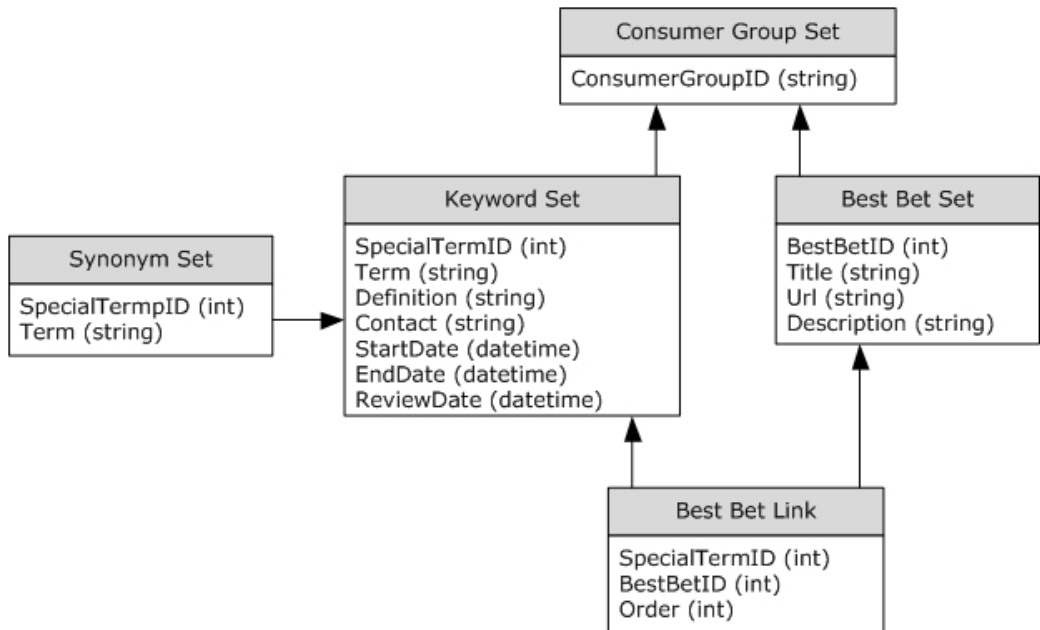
Consumer Group Set

ConsumerGroupID (string)

Synonym Set

SpecialTermpID (int)
Term (string)

Keyword Set

SpecialTermID (int)
Term (string)
Definition (string)
Contact (string)
StartDate (datetime)
EndDate (datetime)
ReviewDate (datetime)

Best Bet Set

BestBetID (int)
Title (string)
Url (string)
Description (string)

Best Bet Link

SpecialTermID (int)
BestBetID (int)
Order (int)